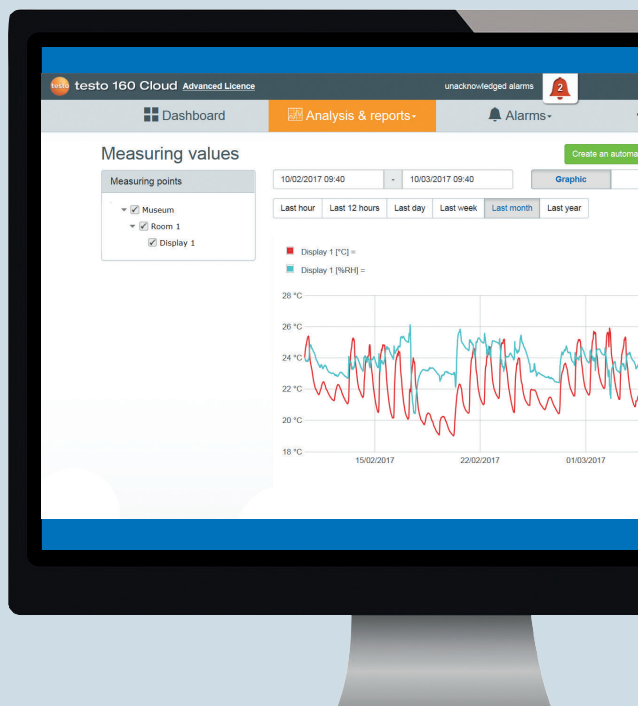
testo testo 160 Cloud Advanced Licence

unacknowledged alarms 2

Dashboard

Analysis & reports

Alarms

Measuring values

Create an automa

Measuring points

Museum

Room 1

Display 1

10/02/2017 09:40 - 10/03/2017 09:40

Graphic

Last hour | Last 12 hours | Last day | Last week | Last month | Last year

Display 1 [°C] =

Display 1 [%RH] =

28 °C

26 °C

24 °C

22 °C

20 °C

18 °C

15/02/2017

22/02/2017

01/03/2017